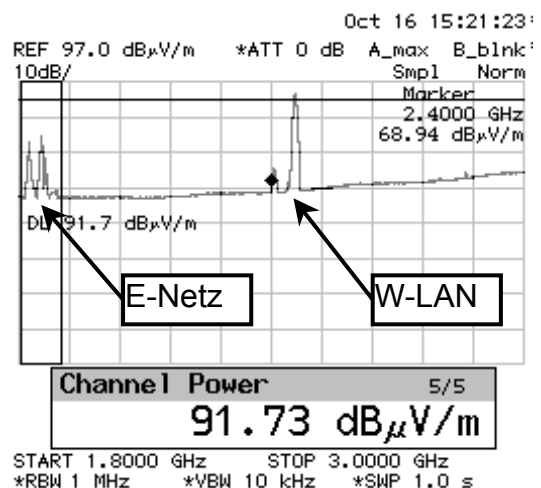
Oct 16 15:21:23

REF 97.0 dBµV/m *ATT 0 dB A_max B_blnk
10dB/ Smpl Norm

Marker
2.4000 GHz
68.94 dBµV/m

DL 91.7 dBµV/m

E-Netz

W-LAN

Channel Power 5/5
91.73 dBµV/m

START 1.8000 GHz STOP 3.0000 GHz
*RBW 1 MHz *VBW 10 kHz *SWP 1.0 s